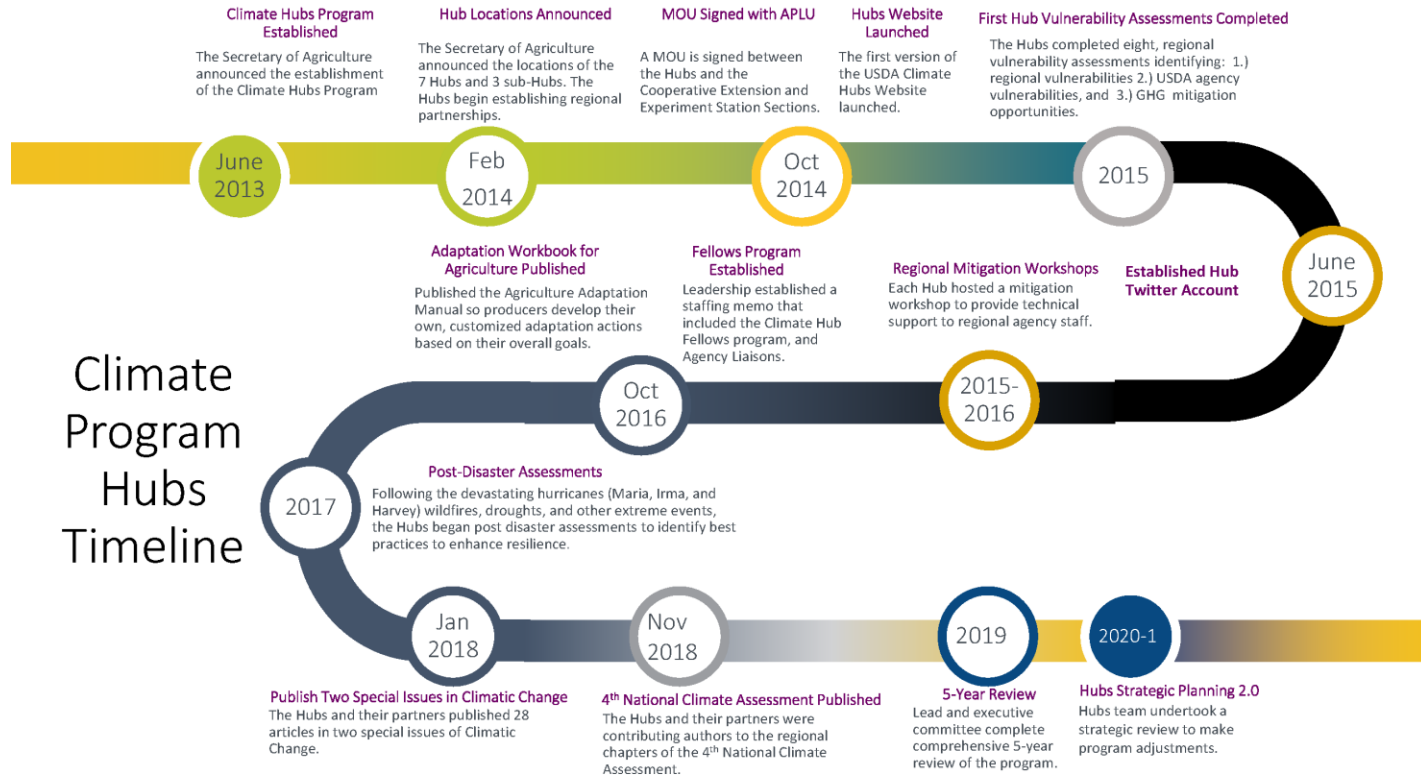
Climate Hubs Program Established
The Secretary of Agriculture announced the establishment of the Climate Hubs Program

Hub Locations Announced
The Secretary of Agriculture announced the locations of the 7 Hubs and 3 sub-Hubs. The Hubs begin establishing regional partnerships.

MOU Signed with APLU
A MOU is signed between the Hubs and the Cooperative Extension and Experiment Station Sections.

Hubs Website Launched
The first version of the USDA Climate Hubs Website launched.

First Hub Vulnerability Assessments Completed
The Hubs completed eight, regional vulnerability assessments identifying: 1.) regional vulnerabilities 2.) USDA agency vulnerabilities, and 3.) GHG mitigation opportunities.

June 2013

Feb 2014

Oct 2014

2015

June 2015

Established Hub Twitter Account

Adaptation Workbook for Agriculture Published
Published the Agriculture Adaptation Manual so producers develop their own, customized adaptation actions based on their overall goals.

Fellows Program Established
Leadership established a staffing memo that included the Climate Hub Fellows program, and Agency Liaisons.

Regional Mitigation Workshops
Each Hub hosted a mitigation workshop to provide technical support to regional agency staff.

Climate Program Hubs Timeline

Oct 2016

2015-2016

2017

Post-Disaster Assessments
Following the devastating hurricanes (Maria, Irma, and Harvey) wildfires, droughts, and other extreme events, the Hubs began post disaster assessments to identify best practices to enhance resilience.

Jan 2018

Nov 2018

2019

2020-1

Publish Two Special Issues in Climatic Change
The Hubs and their partners published 28 articles in two special issues of Climatic Change.

4$^{th}$ National Climate Assessment Published
The Hubs and their partners were contributing authors to the regional chapters of the 4$^{th}$ National Climate Assessment.

5-Year Review
Lead and executive committee complete comprehensive 5-year review of the program.

Hubs Strategic Planning 2.0
Hubs team undertook a strategic review to make program adjustments.